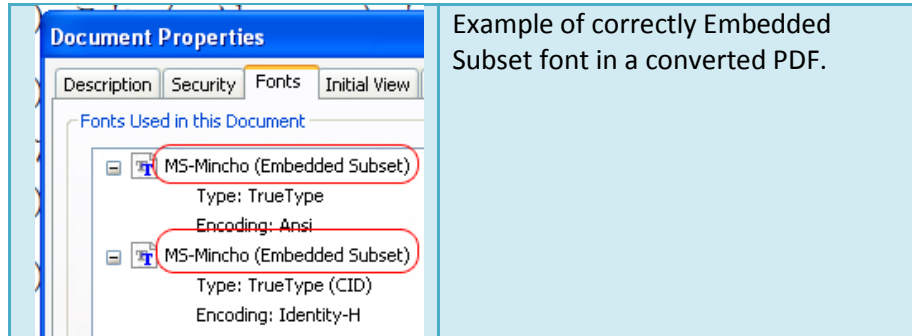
Document Properties

Description | Security | Fonts | Initial View

Fonts Used in this Document

MS-Mincho (Embedded Subset)
Type: TrueType
Encoding: Ansi

MS-Mincho (Embedded Subset)
Type: TrueType (CID)
Encoding: Identity-H

Example of correctly Embedded Subset font in a converted PDF.